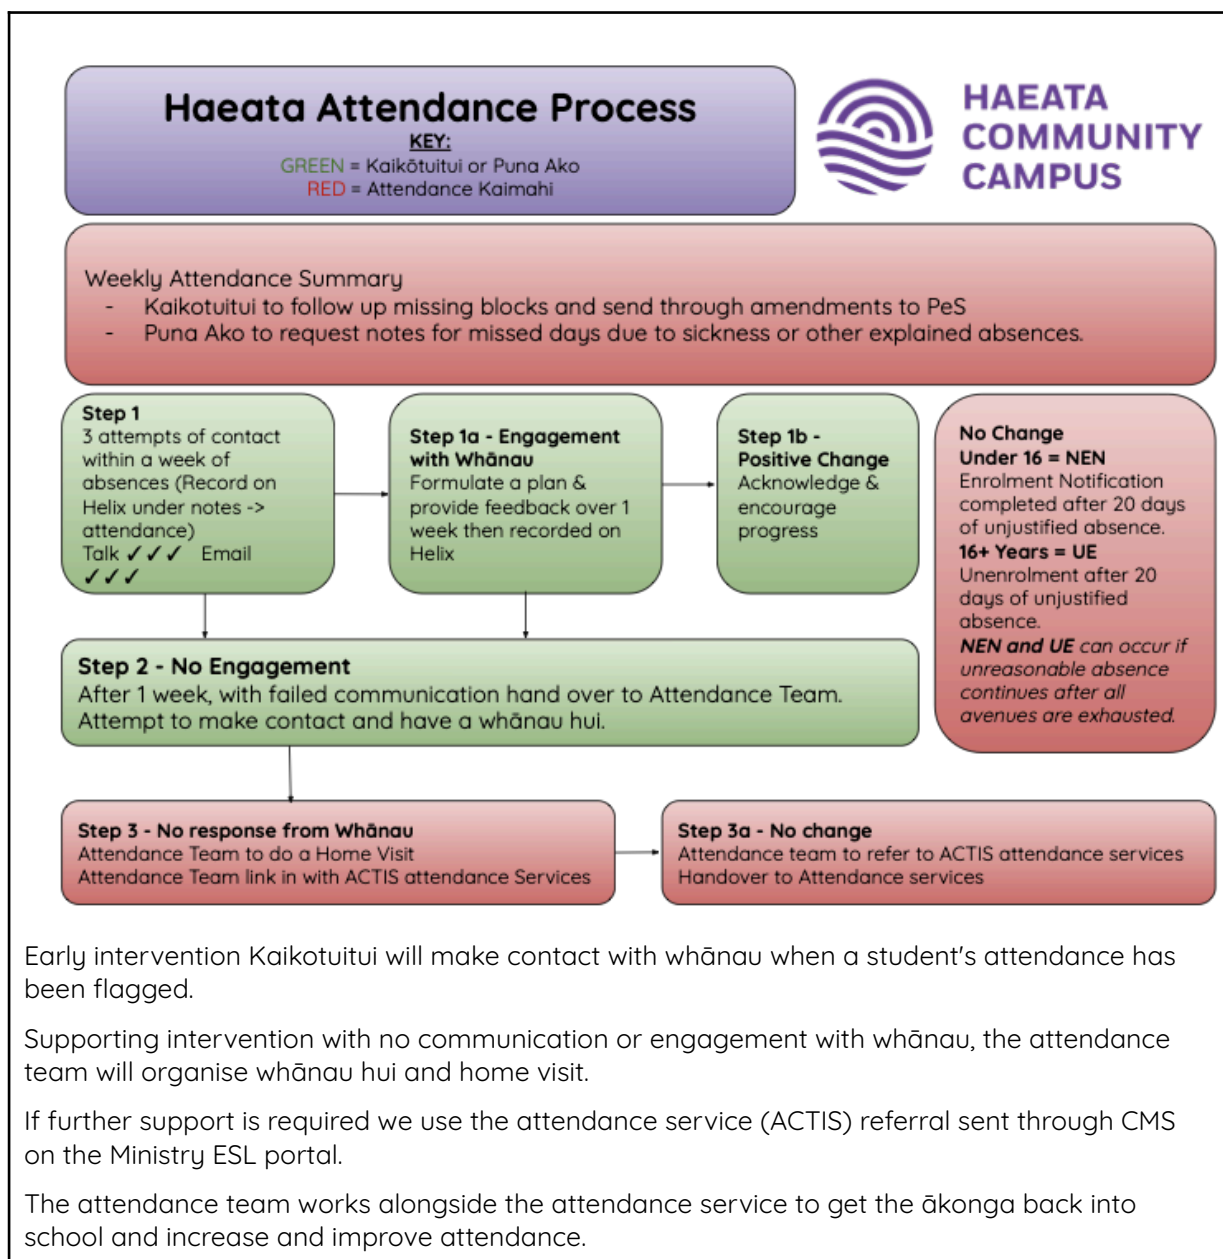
Haeata Attendance Process
KEY:
GREEN = Kaikōtuitui or Puna Ako
RED = Attendance Kaimahi

HAEATA COMMUNITY CAMPUS

Weekly Attendance Summary
- Kaikotuitui to follow up missing blocks and send through amendments to PeS
- Puna Ako to request notes for missed days due to sickness or other explained absences.

Step 1
3 attempts of contact within a week of absences (Record on Helix under notes -> attendance)
Talk ✓✓✓ Email ✓✓✓

Step 1a - Engagement with Whānau
Formulate a plan & provide feedback over 1 week then recorded on Helix

Step 1b - Positive Change
Acknowledge & encourage progress

No Change
Under 16 = NEN
Enrolment Notification completed after 20 days of unjustified absence.
16+ Years = UE
Unenrolment after 20 days of unjustified absence.
NEN and UE can occur if unreasonable absence continues after all avenues are exhausted.

Step 2 - No Engagement
After 1 week, with failed communication hand over to Attendance Team. Attempt to make contact and have a whānau hui.

Step 3 - No response from Whānau
Attendance Team to do a Home Visit
Attendance Team link in with ACTIS attendance Services

Step 3a - No change
Attendance team to refer to ACTIS attendance services
Handover to Attendance services

Early intervention Kaikotuitui will make contact with whānau when a student's attendance has been flagged.

Supporting intervention with no communication or engagement with whānau, the attendance team will organise whānau hui and home visit.

If further support is required we use the attendance service (ACTIS) referral sent through CMS on the Ministry ESL portal.

The attendance team works alongside the attendance service to get the ākonga back into school and increase and improve attendance.